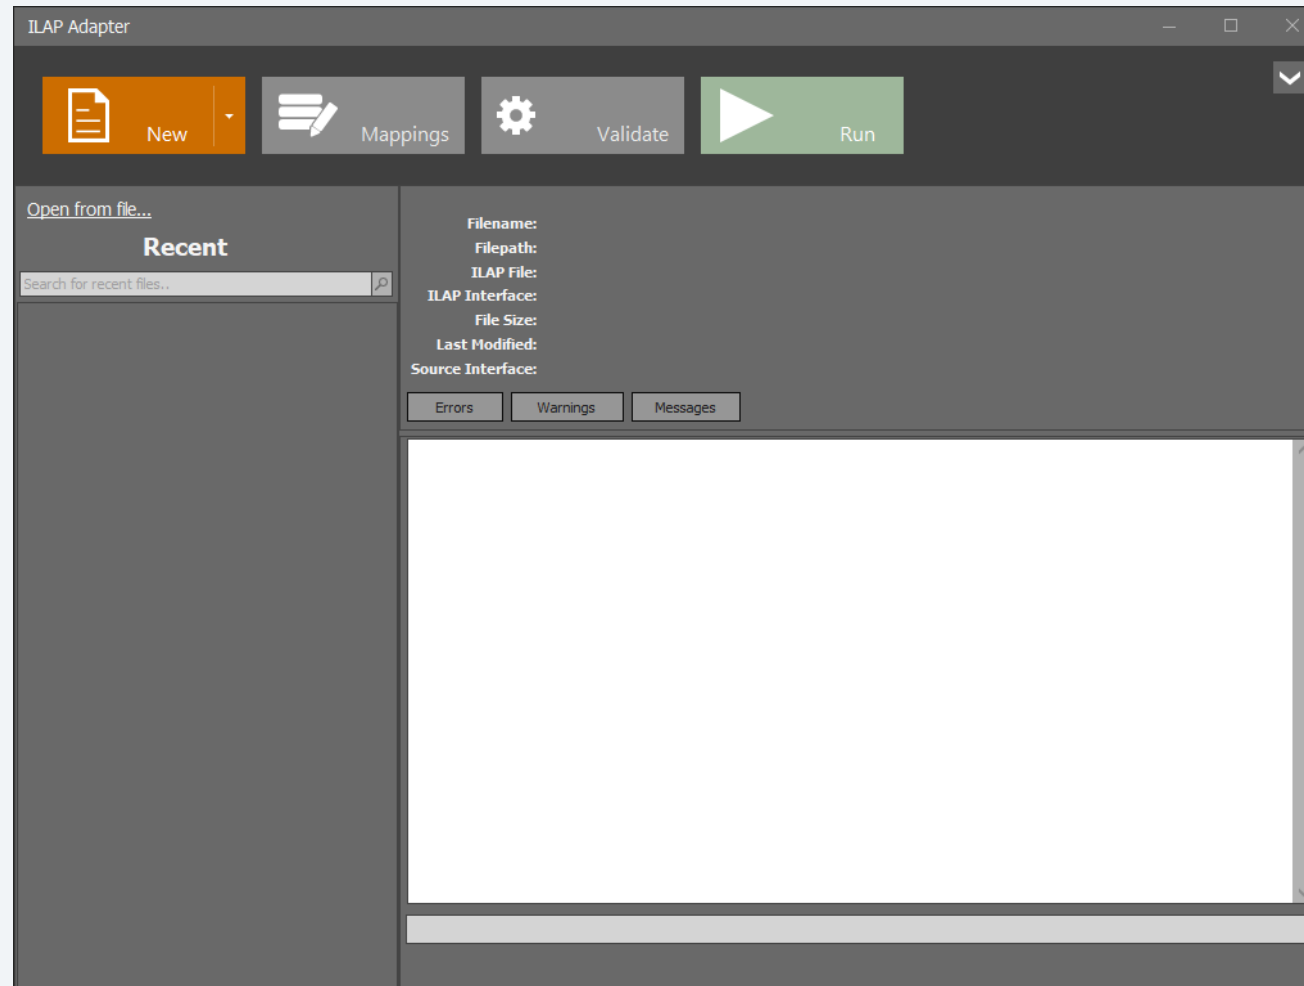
ILAP Adapter

New

Mappings

Validate

Run

Open from file...

Recent

Search for recent files..

Filename:
Filepath:
ILAP File:
ILAP Interface:
File Size:
Last Modified:
Source Interface:

Errors

Warnings

Messages